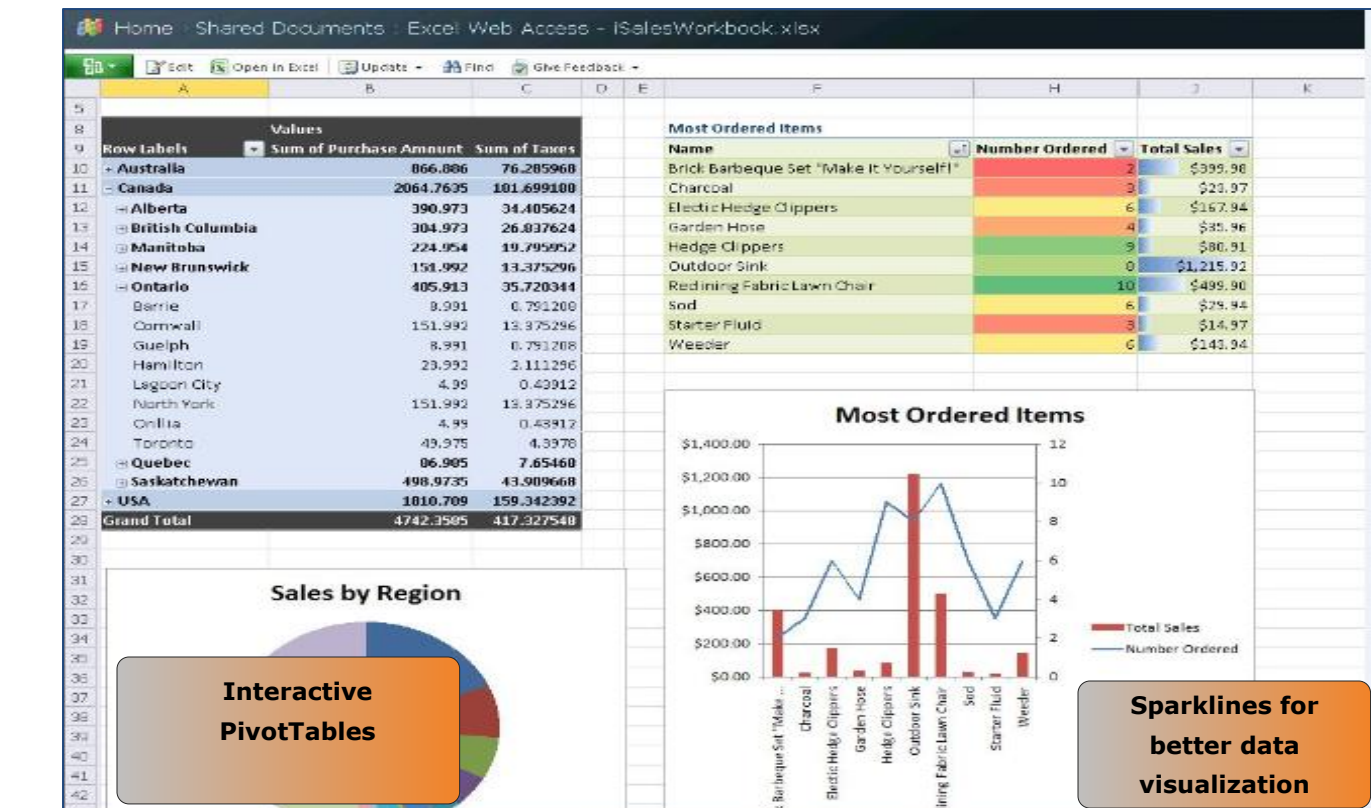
Home : Shared Documents : Excel Web Access - iSalesWorkbook.xlsx

Edit | Open in Excel | Update | Find | Give Feedback

| | A | B | C | D | E | F | H | J | K |
|---|---|---|---|---|---|---|---|---|---|
| 5 | | | | | | | | | |
| 8 | | Values | | | | Most Ordered Items | | | |
| 9 | Row Labels | Sum of Purchase Amount | Sum of Taxes | | | Name | Number Ordered | Total Sales | |
| 10 | + Australia | 866.886 | 76.285968 | | | Brick Barbeque Set "Make It Yourself!" | 2 | $399.98 | |
| 11 | − Canada | 2064.7635 | 181.699188 | | | Charcoal | 3 | $23.97 | |
| 12 | + Alberta | 390.973 | 34.405624 | | | Electic Hedge Clippers | 6 | $167.94 | |
| 13 | + British Columbia | 304.973 | 26.837624 | | | Garden Hose | 4 | $35.96 | |
| 14 | + Manitoba | 224.954 | 19.795952 | | | Hedge Clippers | 9 | $80.91 | |
| 15 | + New Brunswick | 151.992 | 13.375296 | | | Outdoor Sink | 8 | $1,215.92 | |
| 16 | − Ontario | 405.913 | 35.720344 | | | Reclining Fabric Lawn Chair | 10 | $499.90 | |
| 17 | Barrie | 8.991 | 0.791208 | | | Sod | 6 | $29.94 | |
| 18 | Cornwall | 151.992 | 13.375296 | | | Starter Fluid | 3 | $14.97 | |
| 19 | Guelph | 8.991 | 0.791208 | | | Weeder | 6 | $143.94 | |
| 20 | Hamilton | 23.992 | 2.111296 | | | | | | |
| 21 | Lagoon City | 4.99 | 0.43912 | | | | | | |
| 22 | North York | 151.992 | 13.375296 | | | | | | |
| 23 | Orillia | 4.99 | 0.43912 | | | | | | |
| 24 | Toronto | 49.975 | 4.3978 | | | | | | |
| 25 | + Quebec | 86.985 | 7.65468 | | | | | | |
| 26 | + Saskatchewan | 498.9735 | 43.909668 | | | | | | |
| 27 | + USA | 1810.709 | 159.342392 | | | | | | |
| 28 | Grand Total | 4742.3585 | 417.327548 | | | | | | |

Sales by Region

Most Ordered Items
$1,400.00 $1,200.00 $1,000.00 $800.00 $600.00 $400.00 $200.00 $0.00
12 10 8 6 4 2 0
Total Sales
Number Ordered
Barbeque Set "Make ... Charcoal Electic Hedge Clippers Garden Hose Hedge Clippers Outdoor Sink ining Fabric Lawn Chair Sod Starter Fluid Weeder

Interactive PivotTables

Sparklines for better data visualization